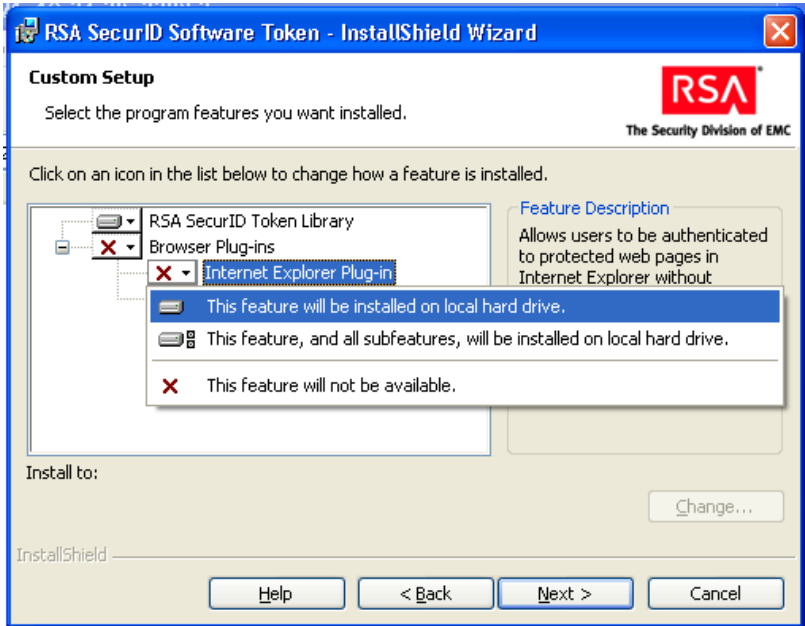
RSA SecurID Software Token - InstallShield Wizard

Custom Setup

Select the program features you want installed.

RSA
The Security Division of EMC

Click on an icon in the list below to change how a feature is installed.

RSA SecurID Token Library
Browser Plug-ins
Internet Explorer Plug-in

Feature Description
Allows users to be authenticated to protected web pages in Internet Explorer without

This feature will be installed on local hard drive.
This feature, and all subfeatures, will be installed on local hard drive.
This feature will not be available.

Install to:

Change...

InstallShield

Help
< Back
Next >
Cancel